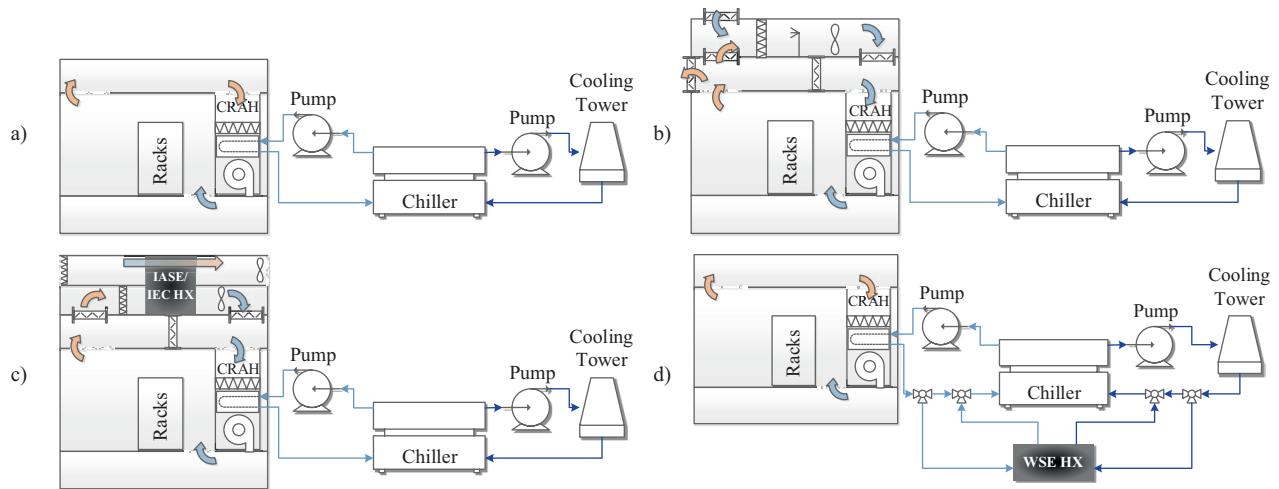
a)
CRAH
Racks
Pump
Pump
Cooling Tower
Chiller

b)
CRAH
Racks
Pump
Pump
Cooling Tower
Chiller

c)
IASE/ IEC HX
CRAH
Racks
Pump
Pump
Cooling Tower
Chiller

d)
CRAH
Racks
Pump
Pump
Cooling Tower
Chiller
WSE HX